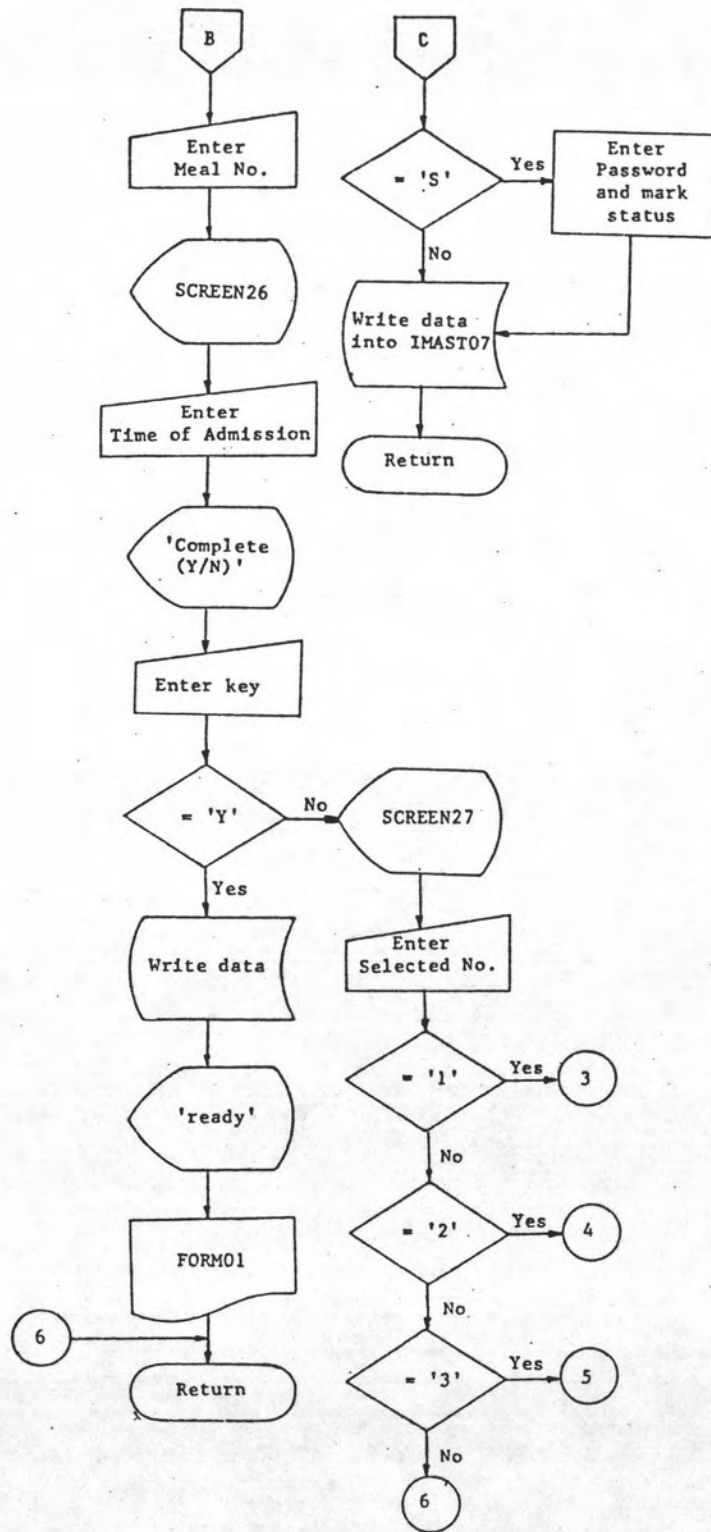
B

Enter Meal No.

SCREEN26

Enter Time of Admission

'Complete (Y/N)'

Enter key

= 'Y'

No

Yes

Write data

'ready'

FORM01

6

Return

C

= 'S'

Yes

Enter Password and mark status

No

Write data into IMAST07

Return

SCREEN27

Enter Selected No.

= '1'

Yes

3

No

= '2'

Yes

4

No

= '3'

Yes

5

No

6